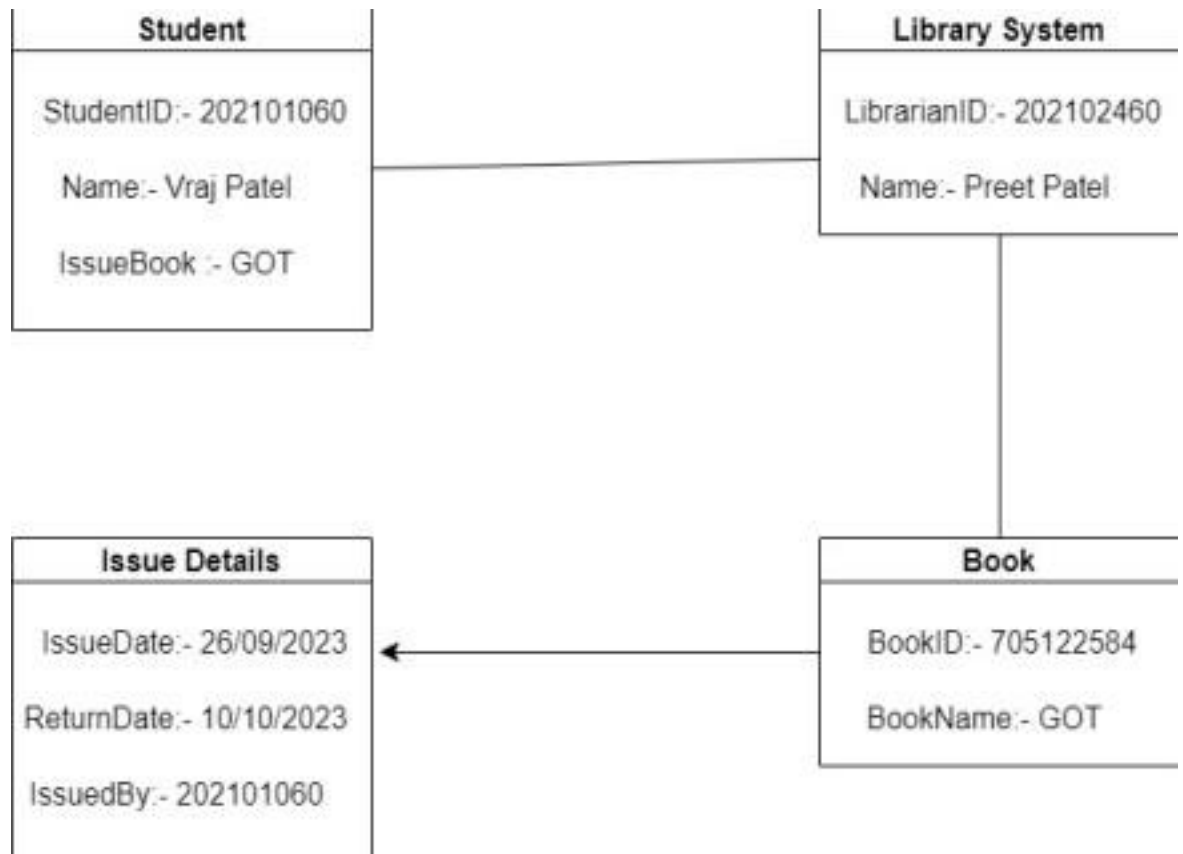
Student

StudentID:- 202101060

Name:- Vraj Patel

IssueBook :- GOT

Library System

LibrarianID:- 202102460

Name:- Preet Patel

Issue Details

IssueDate:- 26/09/2023

ReturnDate:- 10/10/2023

IssuedBy:- 202101060

Book

BookID:- 705122584

BookName:- GOT